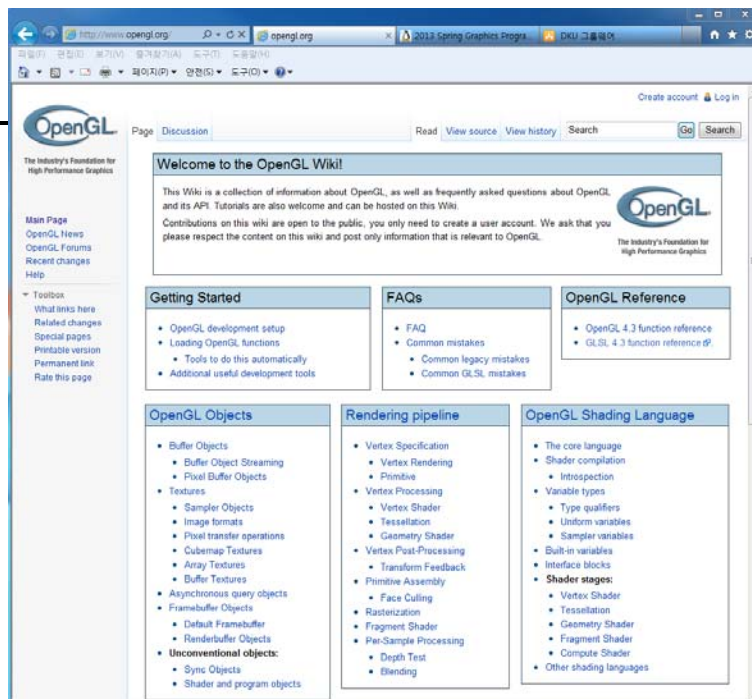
http://www.opengl.org/ opengl.org 2013 Spring Graphics Progra... DKU 그룹웨어

파일(F) 편집(E) 보기(V) 즐겨찾기(A) 도구(T) 도움말(H)

페이지(P) 안전(S) 도구(O)

Create account Log in

OpenGL

The Industry's Foundation for High Performance Graphics

Page Discussion Read View source View history Search Go Search

Main Page
OpenGL News
OpenGL Forums
Recent changes
Help

Toolbox
What links here
Related changes
Special pages
Printable version
Permanent link
Rate this page

Welcome to the OpenGL Wiki!

This Wiki is a collection of information about OpenGL, as well as frequently asked questions about OpenGL and its API. Tutorials are also welcome and can be hosted on this Wiki.

Contributions on this wiki are open to the public, you only need to create a user account. We ask that you please respect the content on this wiki and post only information that is relevant to OpenGL.

OpenGL The Industry's Foundation for High Performance Graphics

Getting Started
- OpenGL development setup
- Loading OpenGL functions
  - Tools to do this automatically
- Additional useful development tools

FAQs
- FAQ
- Common mistakes
  - Common legacy mistakes
  - Common GLSL mistakes

OpenGL Reference
- OpenGL 4.3 function reference
- GLSL 4.3 function reference

OpenGL Objects
- Buffer Objects
  - Buffer Object Streaming
  - Pixel Buffer Objects
- Textures
  - Sampler Objects
  - Image formats
  - Pixel transfer operations
  - Cubemap Textures
  - Array Textures
  - Buffer Textures
- Asynchronous query objects
- Framebuffer Objects
  - Default Framebuffer
  - Renderbuffer Objects
- Unconventional objects:
  - Sync Objects
  - Shader and program objects

Rendering pipeline
- Vertex Specification
  - Vertex Rendering
  - Primitive
- Vertex Processing
  - Vertex Shader
  - Tessellation
  - Geometry Shader
- Vertex Post-Processing
  - Transform Feedback
- Primitive Assembly
  - Face Culling
- Rasterization
- Fragment Shader
- Per-Sample Processing
  - Depth Test
  - Blending

OpenGL Shading Language
- The core language
- Shader compilation
  - Introspection
- Variable types
  - Type qualifiers
  - Uniform variables
  - Sampler variables
- Built-in variables
- Interface blocks
- Shader stages:
  - Vertex Shader
  - Tessellation
  - Geometry Shader
  - Fragment Shader
  - Compute Shader
- Other shading languages